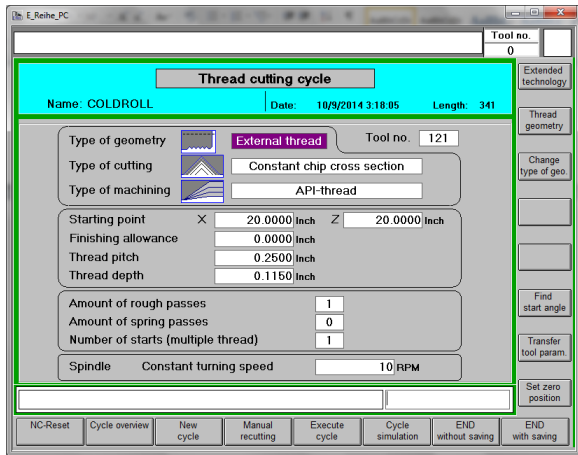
E_Reihe_PC

Tool no.
0

Thread cutting cycle

Name: COLDROLL
Date: 10/9/2014 3:18:05
Length: 341

Type of geometry
External thread
Tool no. 121
Type of cutting
Constant chip cross section
Type of machining
API-thread

Starting point X 20.0000 Inch Z 20.0000 Inch
Finishing allowance 0.0000 Inch
Thread pitch 0.2500 Inch
Thread depth 0.1150 Inch

Amount of rough passes 1
Amount of spring passes 0
Number of starts (multiple thread) 1

Spindle Constant turning speed 10 RPM

Extended technology
Thread geometry
Change type of geo.
Find start angle
Transfer tool param.
Set zero position

NC-Reset
Cycle overview
New cycle
Manual recutting
Execute cycle
Cycle simulation
END without saving
END with saving